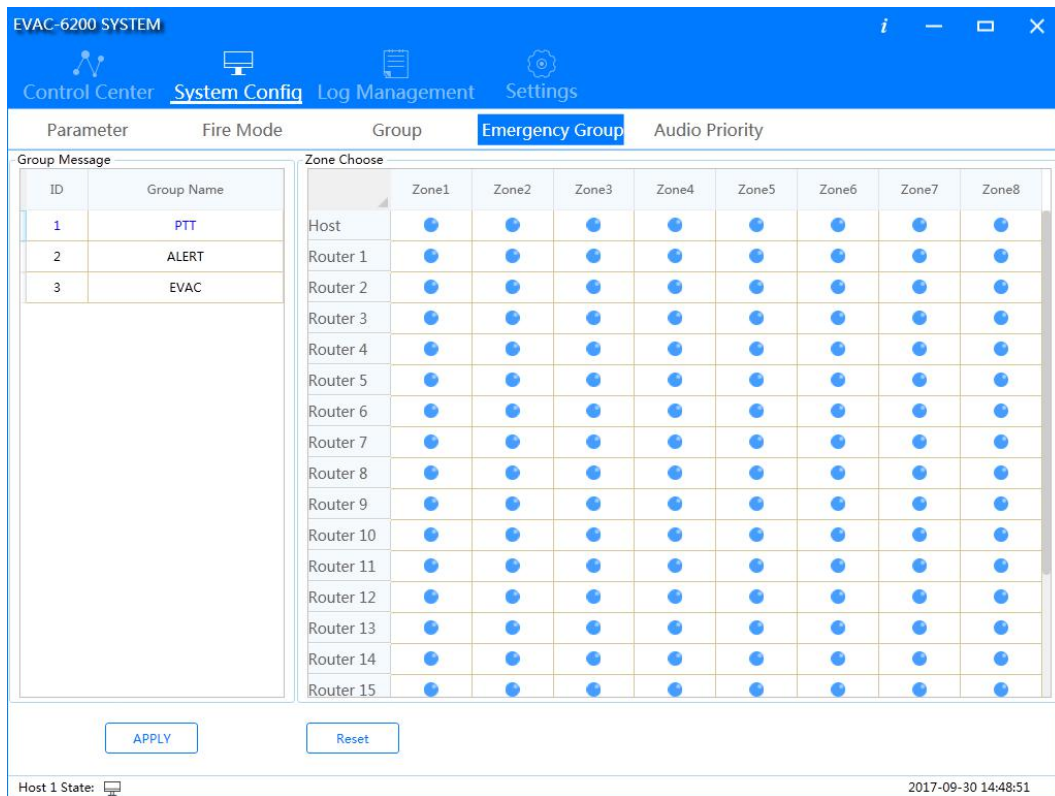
EVAC-6200 SYSTEM

i

Control Center System Config Log Management Settings

Parameter Fire Mode Group Emergency Group Audio Priority

Group Message

| ID | Group Name |
|---|---|
| 1 | PTT |
| 2 | ALERT |
| 3 | EVAC |

Zone Choose

| | Zone1 | Zone2 | Zone3 | Zone4 | Zone5 | Zone6 | Zone7 | Zone8 |
|---|---|---|---|---|---|---|---|---|
| Host | | | | | | | | |
| Router 1 | | | | | | | | |
| Router 2 | | | | | | | | |
| Router 3 | | | | | | | | |
| Router 4 | | | | | | | | |
| Router 5 | | | | | | | | |
| Router 6 | | | | | | | | |
| Router 7 | | | | | | | | |
| Router 8 | | | | | | | | |
| Router 9 | | | | | | | | |
| Router 10 | | | | | | | | |
| Router 11 | | | | | | | | |
| Router 12 | | | | | | | | |
| Router 13 | | | | | | | | |
| Router 14 | | | | | | | | |
| Router 15 | | | | | | | | |

APPLY

Reset

Host 1 State:

2017-09-30 14:48:51